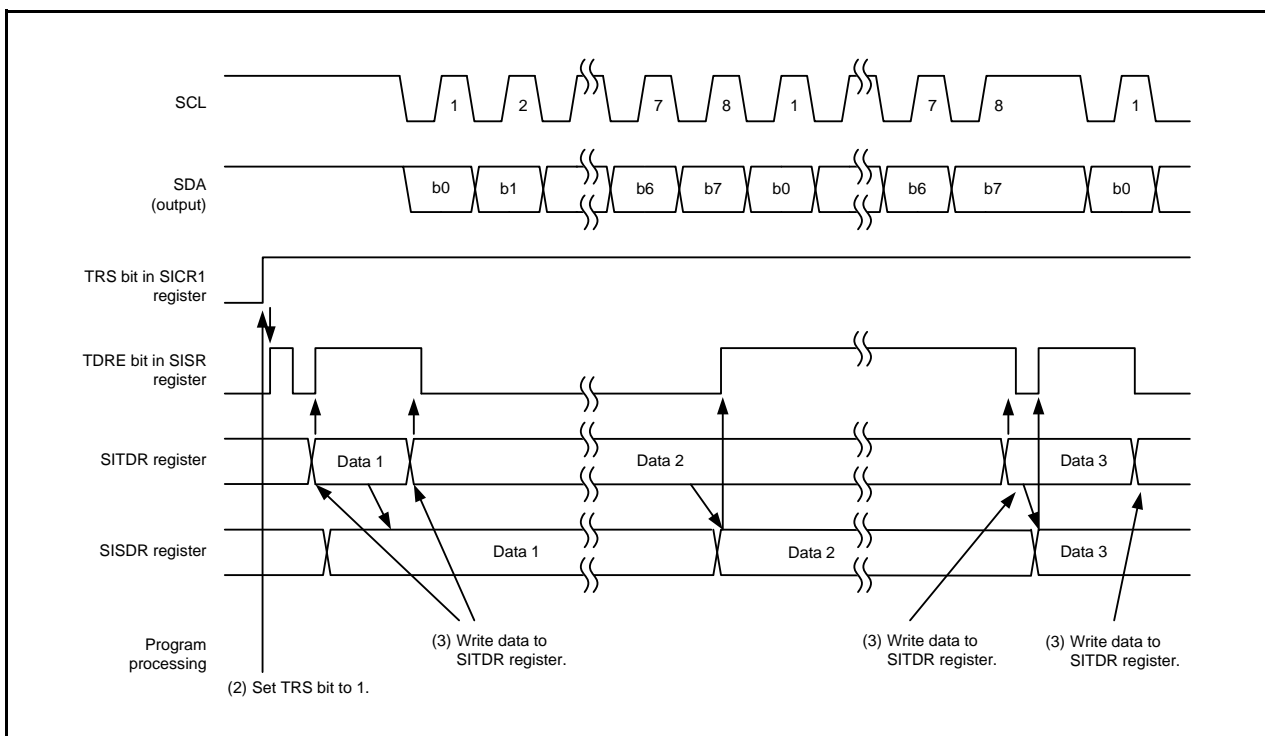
SCL
1 2 7 8 1 7 8 1

SDA
(output)
b0 b1 b6 b7 b0 b6 b7 b0

TRS bit in SICR1 register

TDRE bit in SISR register

SITDR register
Data 1 Data 2 Data 3

SISDR register
Data 1 Data 2 Data 3

Program processing

(3) Write data to SITDR register.

(3) Write data to SITDR register.

(3) Write data to SITDR register.

(2) Set TRS bit to 1.